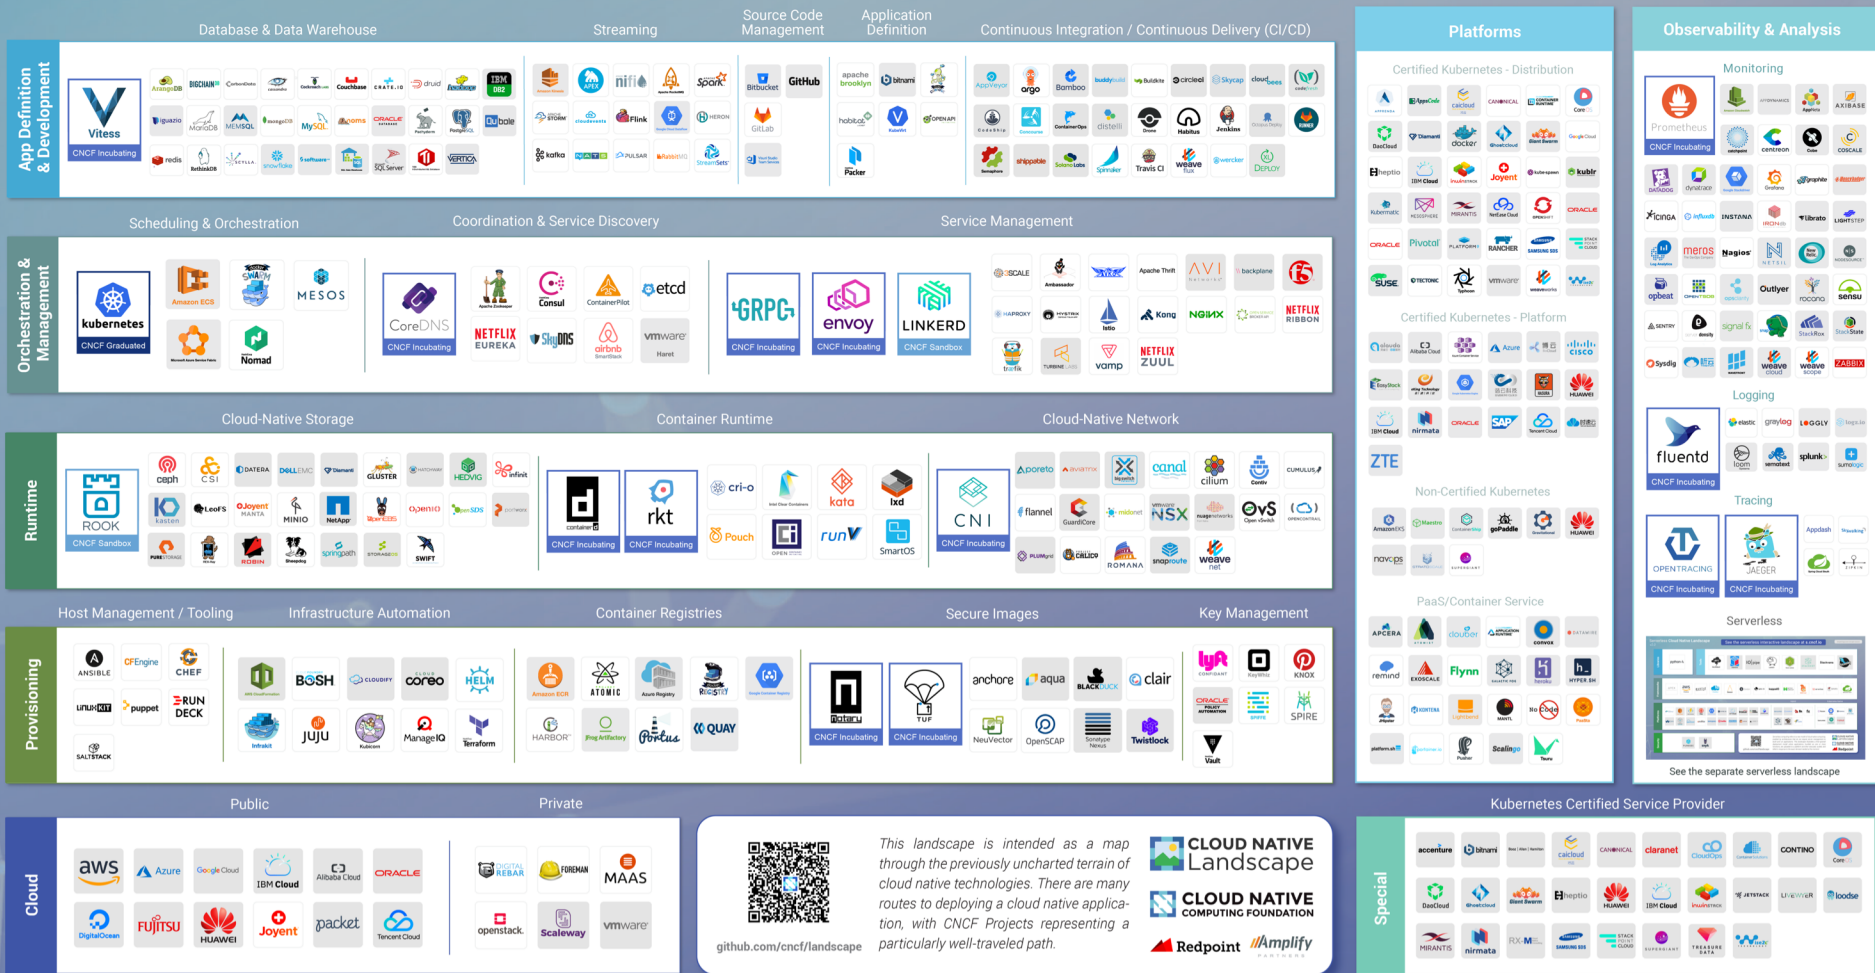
App Definition & Development

Database & Data Warehouse

Vitess
CNCF Incubating

ArangoDB BIGCHAIN CarbonData cockroachDB Couchbase CRATE.IO druid IBM DB2 iguazio MariaDB MEMSQL mongoDB MySQL ORACLE PostgreSQL redis RethinkDB snowflake SQL Server VERTICA

Streaming

APEX nifi Spark STORM Flink HERON kafka NATS PULSAR StreamSets

Source Code Management

Bitbucket GitHub GitLab

Application Definition

apache brooklyn bitnami habitat Packer

Continuous Integration / Continuous Delivery (CI/CD)

AppVeyor argo Bamboo buddybuild Buildkite circleci Skycap cloudbees codefresh CodeShip Concourse ContainerOps distelli Drone Habitus Jenkins Octopus Deploy Semaphore shippable Solano Labs Spinnaker Travis CI weave flux wercker DEPLOY

Orchestration & Management

Scheduling & Orchestration

kubernetes
CNCF Graduated

Amazon ECS MESOS Nomad

Coordination & Service Discovery

CoreDNS
CNCF Incubating

NETFLIX EUREKA Consul ContainerPilot etcd SkyDNS airbnb SmartStack vmware Haret

Service Management

GRPC
CNCF Incubating

envoy
CNCF Incubating

LINKERD
CNCF Sandbox

SCALE Ambassador Apache Thrift AVI backplane HAPROXY Istio Kong NGINX NETFLIX RIBBON traefik vamp NETFLIX ZUUL

Runtime

Cloud-Native Storage

ROOK
CNCF Sandbox

ceph CSI DATERA DELL EMC Diamanti GLUSTER HEDVIG infinit kasten LeoFS Joyent MANTA MINIO NetApp OpenIO PURESTORAGE ROBIN springpath SWIFT

Container Runtime

containerd
CNCF Incubating

rkt
CNCF Incubating

cri-o kata lxd Pouch runV SmartOS

Cloud-Native Network

CNI
CNCF Incubating

Aporeto canal cilium flannel GuardiCore midonet NSX OvS Open vSwitch PLUMgrid CALICO ROMANA snaproute weave net

Provisioning

Host Management / Tooling

ANSIBLE CFEngine CHEF LinuxKit puppet RUN DECK SALTSTACK

Infrastructure Automation

BOSH CLOUDIFY coreo HELM Infrakit JUJU Kubicorn ManageIQ Terraform

Container Registries

Amazon ECR ATOMIC Azure Registry HARBOR JFrog Artifactory Portus QUAY

Secure Images

Notary
CNCF Incubating

TUF
CNCF Incubating

anchore aqua BLACKDUCK clair NeuVector OpenSCAP Twistlock

Key Management

lyft CONFIDANT KeyWhiz KNOX SPIRE Vault

Cloud

Public

aws Azure Google Cloud IBM Cloud Alibaba Cloud ORACLE DigitalOcean FUJITSU HUAWEI Joyent packet Tencent Cloud

Private

DIGITAL REBAR FOREMAN MAAS openstack Scaleway vmware

github.com/cncf/landscape

This landscape is intended as a map through the previously uncharted terrain of cloud native technologies. There are many routes to deploying a cloud native application, with CNCF Projects representing a particularly well-traveled path.

CLOUD NATIVE Landscape
CLOUD NATIVE COMPUTING FOUNDATION
Redpoint Amplify

Platforms

Certified Kubernetes - Distribution

calcloud CANONICAL DaoCloud Diamanti docker Heptio IBM Cloud Joyent kublr Kubernetic MIRANTIS ORACLE Pivotal RANCHER SUSE TECTONIC vmware

Certified Kubernetes - Platform

CISCO HUAWEI IBM Cloud nirmata ORACLE SAP

ZTE

Non-Certified Kubernetes

goPaddle HUAWEI navops

PaaS/Container Service

APCERA Flynn remind EXOSCALE HYPER.SH

Observability & Analysis

Monitoring

Prometheus
CNCF Incubating

AXIBASE circonus COSCALE DATADOG dynatrace Grafana ICINGA InfluxData INSTANA librato LIGHTSTEP meros Nagios NETSIL opbeat Outlyer sensu SENTRY signalfx StackRox StackState Sysdig weave cloud weave scope ZABBIX

Logging

fluentd
CNCF Incubating

elastic graylog LOGGLY loom sematext splunk sumologic

Tracing

OPENTRACING
CNCF Incubating

JAEGER
CNCF Incubating

Appdash ZIPKIN

Serverless

See the separate serverless landscape

Special

Kubernetes Certified Service Provider

accenture bitnami calcloud CANONICAL claranet CloudOps CONTINO DaoCloud Giant Swarm Heptio HUAWEI IBM Cloud JETSTACK LiveWyer loodse MIRANTIS nirmata RX-M SAMSUNG SDS STACK POINT CLOUD TREASURE DATA